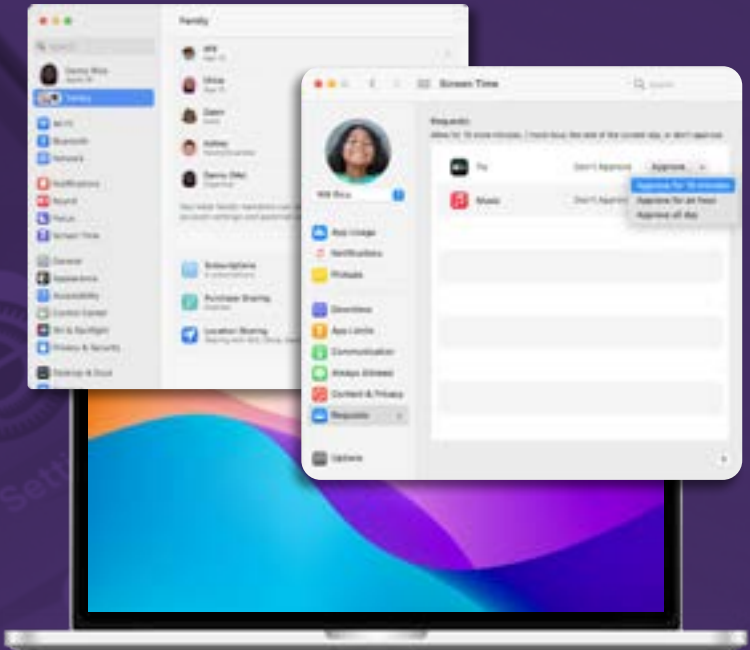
Family

Search

Danny Rico

Family

Wi-Fi

Bluetooth

Network

Notifications

Sound

Focus

Screen Time

General

Appearance

Accessibility

Control Center

Siri & Spotlight

Privacy & Security

Desktop & Dock

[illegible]

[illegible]

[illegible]

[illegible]

Danny (Me)

Subscriptions

Purchase Sharing

Location Sharing

Screen Time

Search

Requests

Allow for 15 more minutes, 1 more hour, the rest of the current day, or don't approve.

TV

Don't Approve

Approve

Approve for 15 minutes

Approve for an hour

Approve all day

Music

Don't Approve

Mili Rico

App Usage

Notifications

Pickups

Downtime

App Limits

Communication

Always Allowed

Content & Privacy

Requests

Options